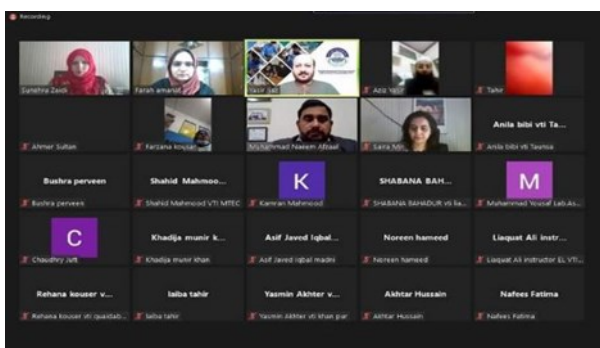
Recording

Sunehra Zaidi

Farah amanat

Yasir Sad

Aziz Ya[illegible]

Tahir

Ahmer Sultan

Farzana kousar

Muhammad Naeem Afzaal

Saira Mi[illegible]

Anila bibi vti Ta...

Anila bibi vti Taunsa

Bushra perveen

Bushra perveen

Shahid Mahmoo...

Shahid Mahmood VTI MTEC

K

Kamran Mahmood

SHABANA BAH...

SHABANA BAHADUR vti la...

M

Muhammad Yousaf Lab As...

C

Chaudhry Jutt

Khadija munir k...

Khadija munir khan

Asif Javed Iqbal...

Asif Javed Iqbal madni

Noreen hameed

Noreen hameed

Liaquat Ali instr...

Liaquat Ali instructor EL VTI...

Rehana kouser v...

Rehana kouser vti quaidab...

laiba tahir

laiba tahir

Yasmin Akhter v...

Yasmin Akhter vti khan pur

Akhtar Hussain

Akhtar Hussain

Nafees Fatima

Nafees Fatima